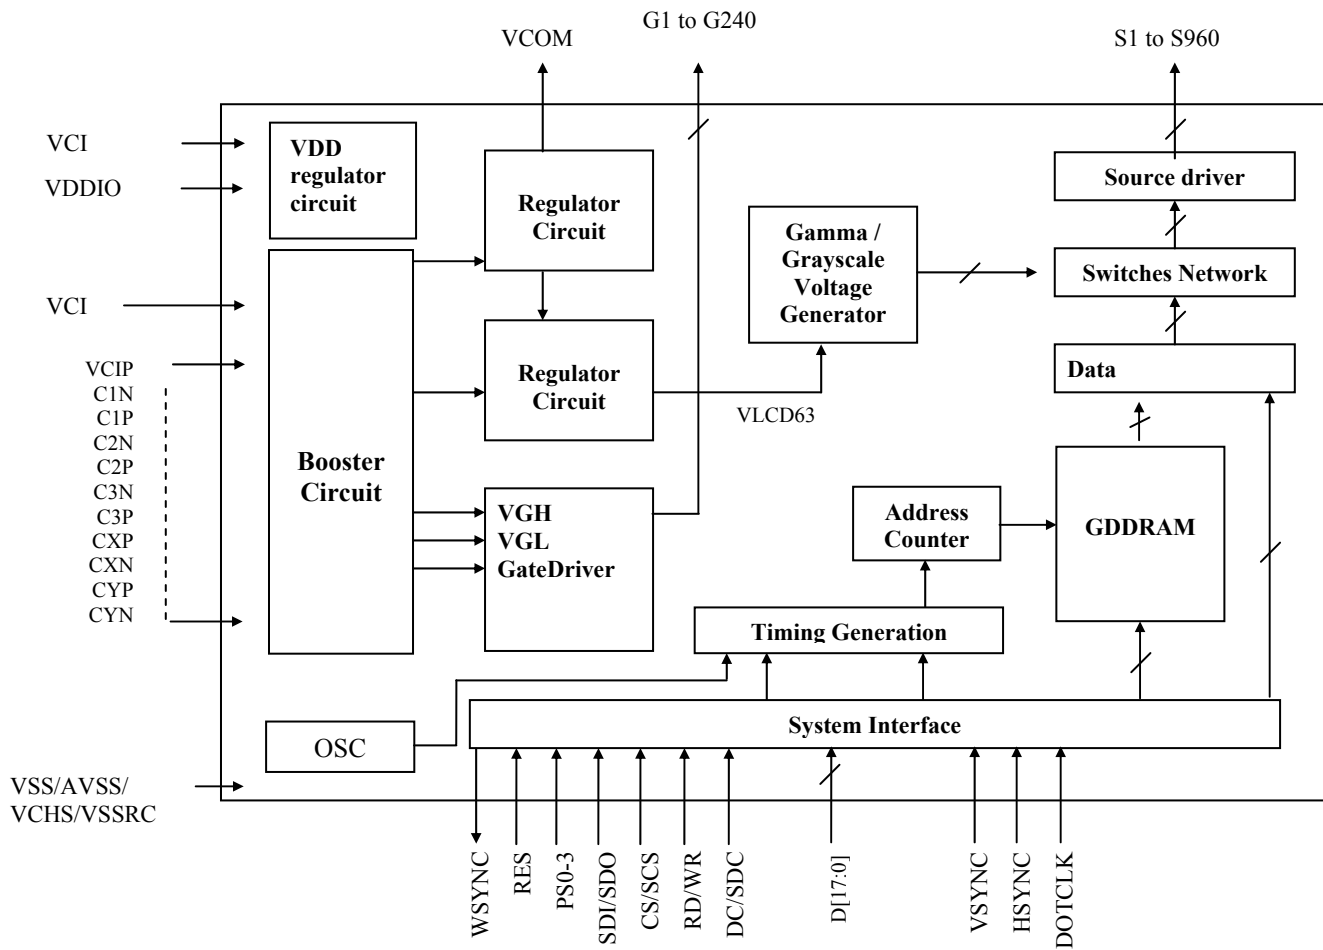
G1 to G240
VCOM
S1 to S960
VCI
VDDIO
VDD regulator circuit
Regulator Circuit
Source driver
Gamma / Grayscale Voltage Generator
Switches Network
VCI
Regulator Circuit
Data
VCIP
C1N
C1P
C2N
C2P
C3N
C3P
CXP
CXN
CYP
CYN
VLCD63
Booster Circuit
VGH
VGL
GateDriver
Address Counter
GDDRAM
Timing Generation
OSC
System Interface
VSS/AVSS/
VCHS/VSSRC
WSYNC
RES
PS0-3
SDI/SDO
CS/SCS
RD/WR
DC/SDC
D[17:0]
VSYNC
HSYNC
DOTCLK